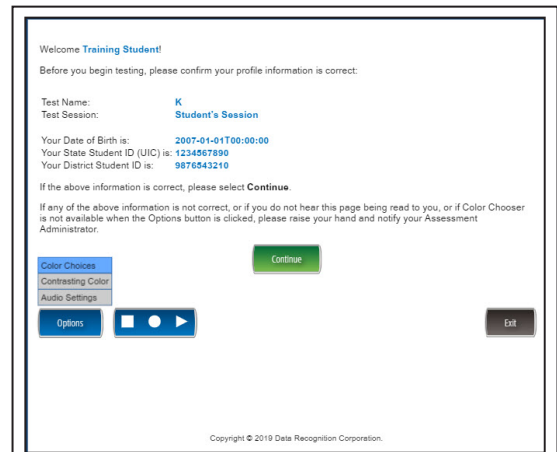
Welcome Training Student!

Before you begin testing, please confirm your profile information is correct:

Test Name: K
Test Session: Student's Session

Your Date of Birth is: 2007-01-01T00:00:00
Your State Student ID (UIC) is: 1234567890
Your District Student ID is: 9876543210

If the above information is correct, please select **Continue**.

If any of the above information is not correct, or if you do not hear this page being read to you, or if Color Chooser is not available when the Options button is clicked, please raise your hand and notify your Assessment Administrator.

Continue

Color Choices
Contrasting Color
Audio Settings

Options

Exit

Copyright © 2019 Data Recognition Corporation.